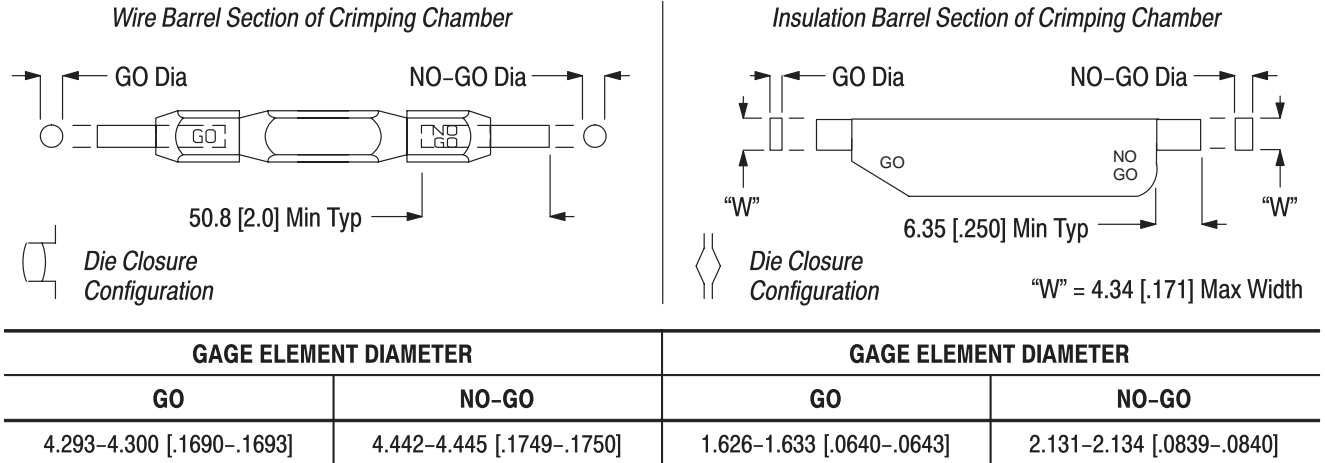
Wire Barrel Section of Crimping Chamber

GO Dia

NO-GO Dia

GO

NO GO

50.8 [2.0] Min Typ

Die Closure Configuration

Insulation Barrel Section of Crimping Chamber

GO Dia

NO-GO Dia

GO

NO GO

"W"

"W"

6.35 [.250] Min Typ

Die Closure Configuration

"W" = 4.34 [.171] Max Width

| GAGE ELEMENT DIAMETER | | GAGE ELEMENT DIAMETER | |
|---|---|---|---|
| GO | NO-GO | GO | NO-GO |
| 4.293-4.300 [.1690-.1693] | 4.442-4.445 [.1749-.1750] | 1.626-1.633 [.0640-.0643] | 2.131-2.134 [.0839-.0840] |